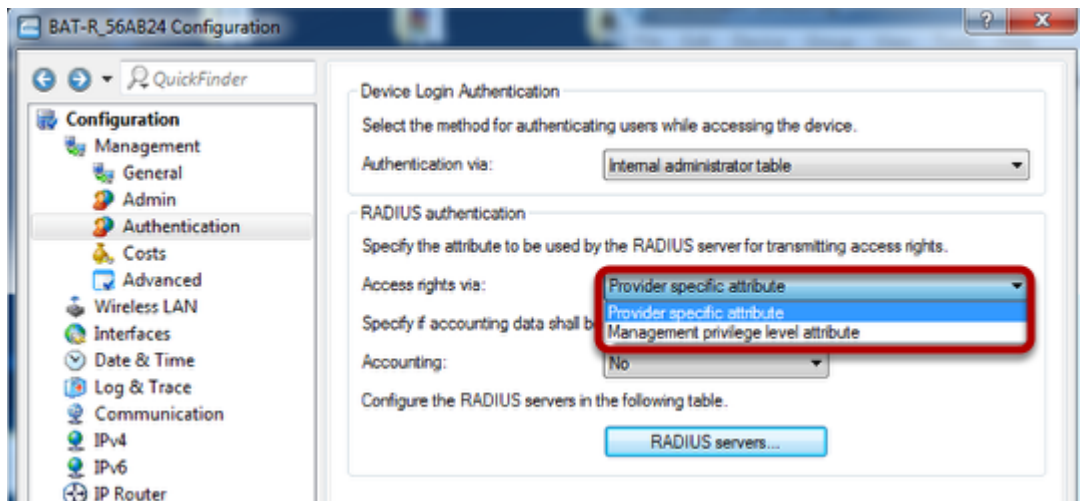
BAT-R_56AB24 Configuration

? X

QuickFinder

Configuration
Management
General
Admin
Authentication
Costs
Advanced
Wireless LAN
Interfaces
Date & Time
Log & Trace
Communication
IPv4
IPv6
IP Router

Device Login Authentication

Select the method for authenticating users while accessing the device.

Authentication via: Internal administrator table

RADIUS authentication

Specify the attribute to be used by the RADIUS server for transmitting access rights.

Access rights via: Provider specific attribute

Provider specific attribute
Management privilege level attribute

Specify if accounting data shall b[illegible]

Accounting: No

Configure the RADIUS servers in the following table.

RADIUS servers...